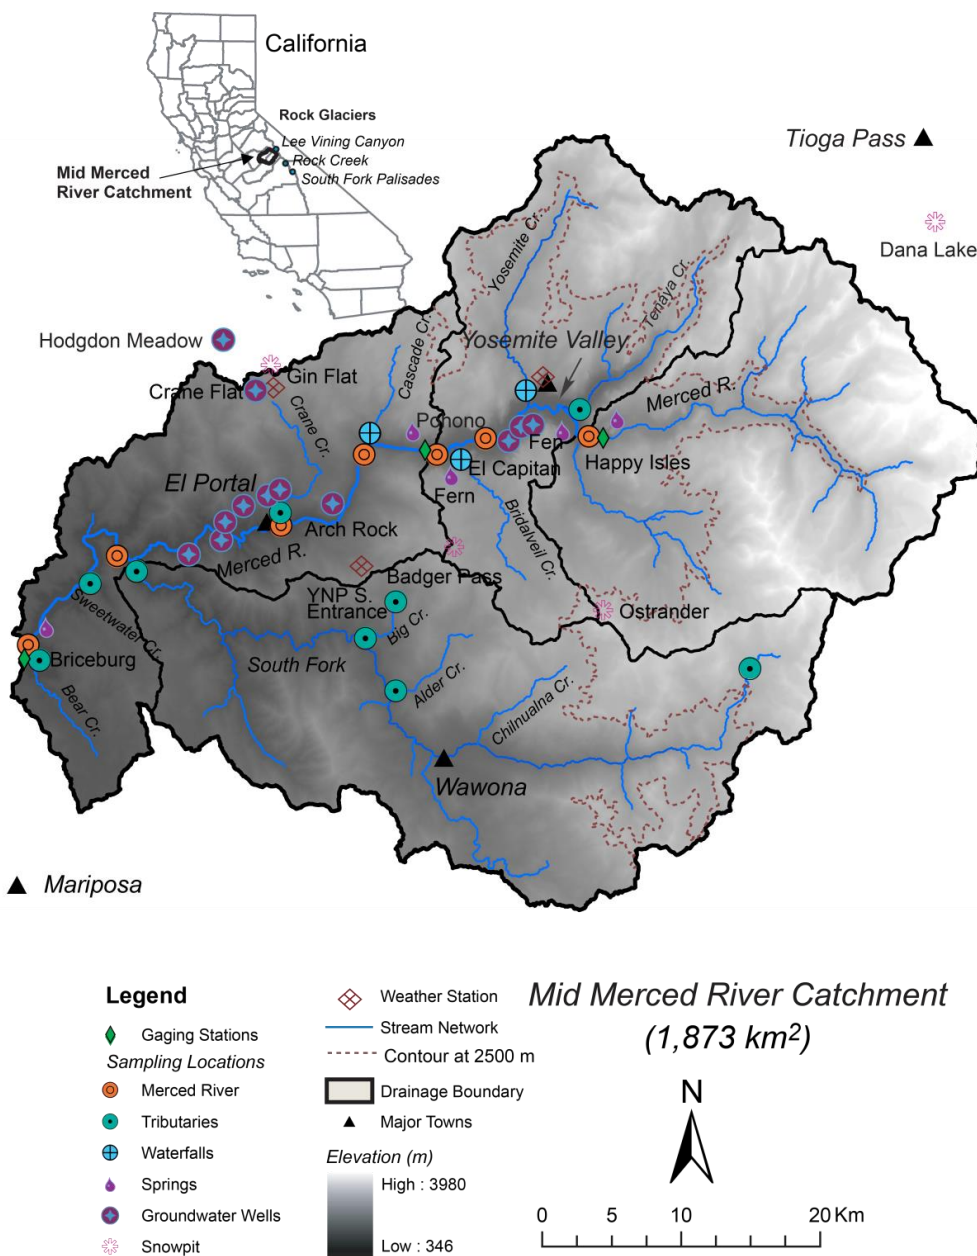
California

Rock Glaciers
Lee Vining Canyon
Rock Creek
South Fork Palisades

Mid Merced River Catchment

Tioga Pass

Dana Lake

Hodgdon Meadow

Crane Flat
Gin Flat
Crane Cr.
Cascade Cr.
Yosemite Cr.
Yosemite Valley
Tenaya Cr.
Merced R.
Pohono
Fern
El Capitan
Fern
Happy Isles
El Portal
Arch Rock
Merced R.
Bridalveil Cr.
Badger Pass
YNP S. Entrance
Big Cr.
Sweetwater Cr.
Briceburg
Bear Cr.
South Fork
Alder Cr.
Chilnualna Cr.
Ostrander
Wawona

Mariposa

Legend
Gaging Stations
Sampling Locations
Merced River
Tributaries
Waterfalls
Springs
Groundwater Wells
Snowpit

Weather Station
Stream Network
Contour at 2500 m
Drainage Boundary
Major Towns

Elevation (m)
High : 3980
Low : 346

Mid Merced River Catchment
(1,873 km$^2$)

N

0 5 10 20 Km